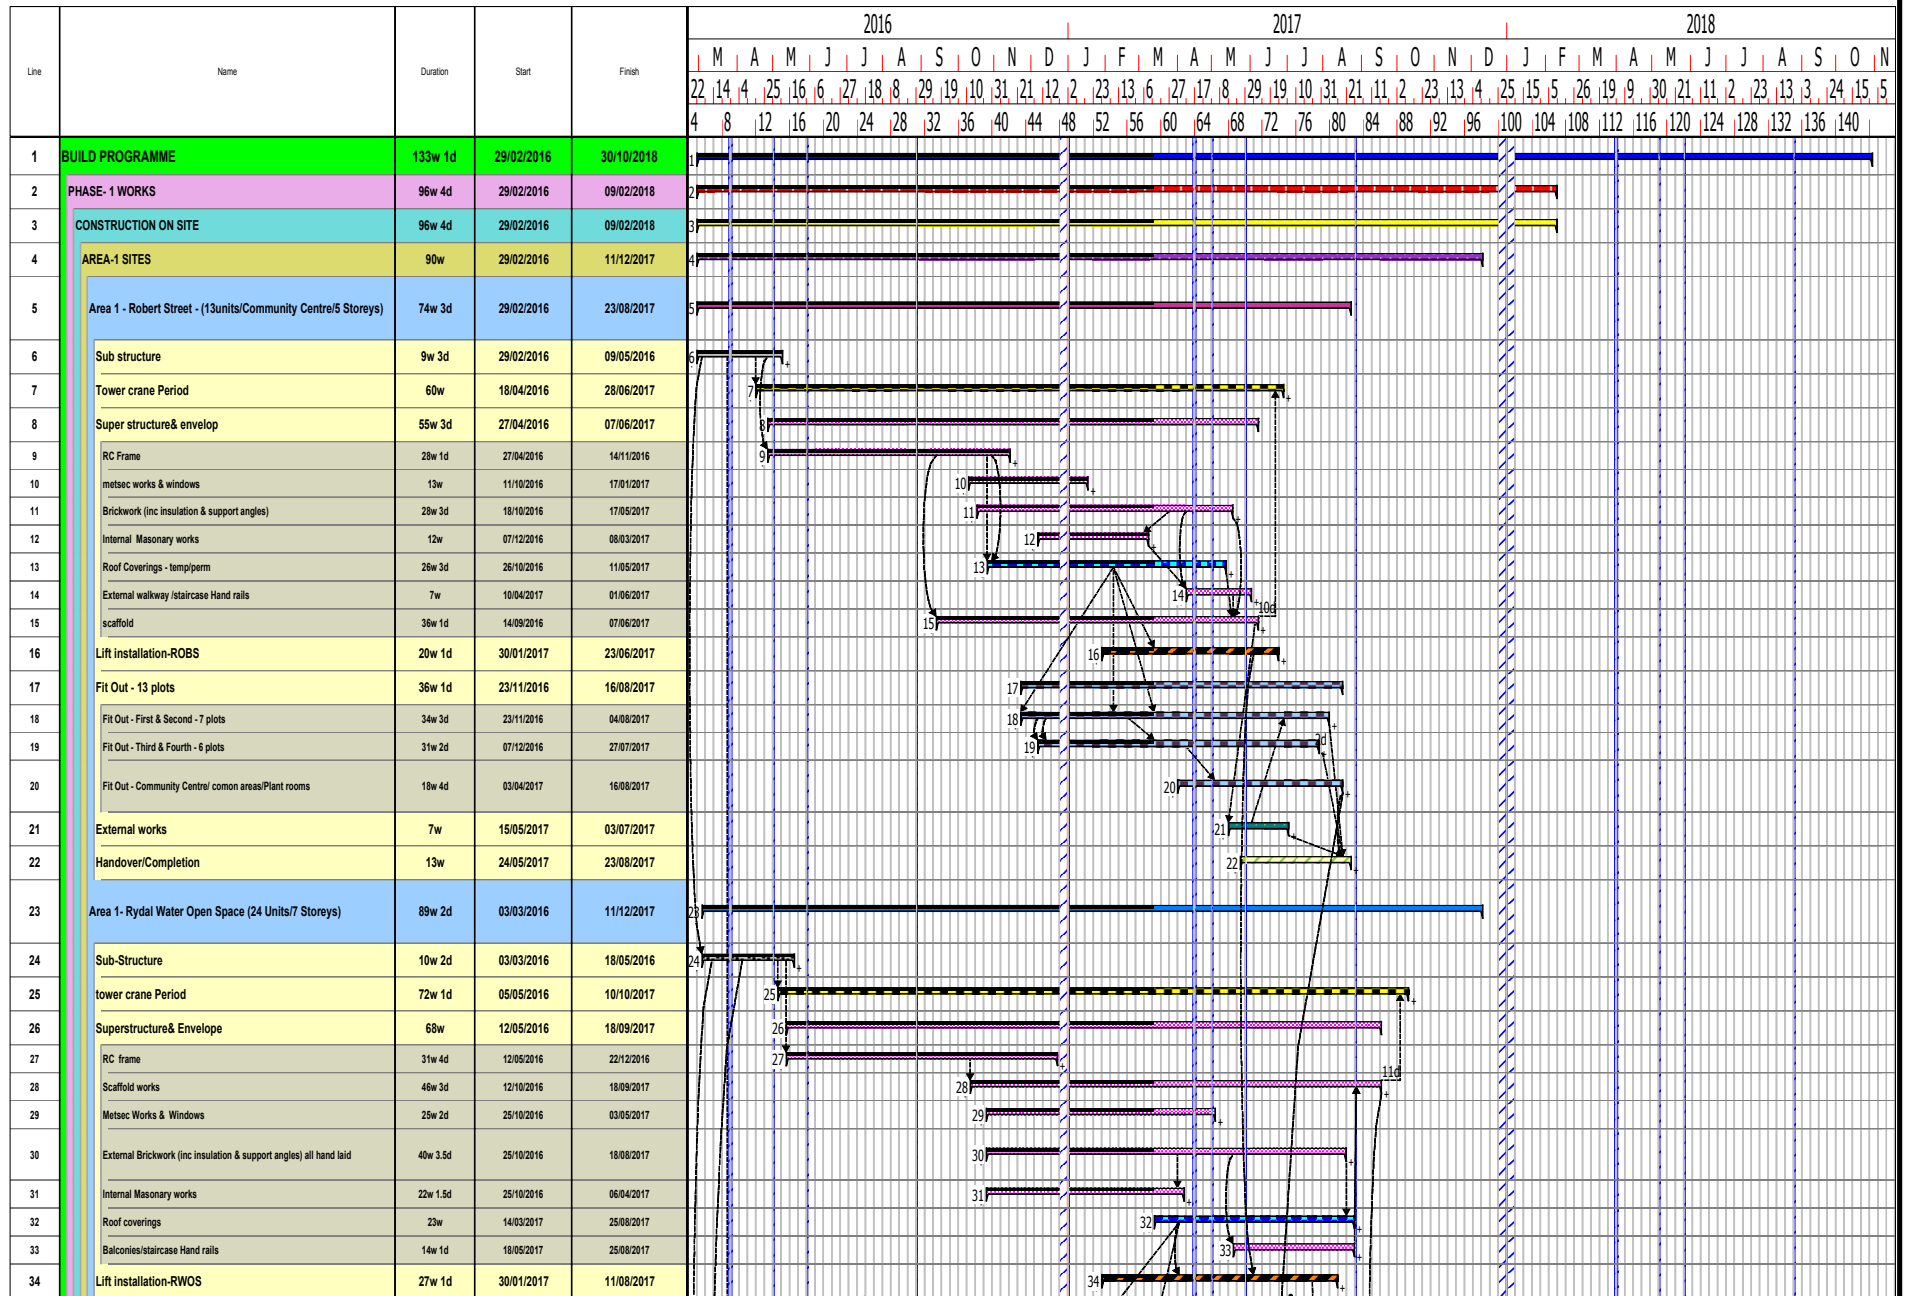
| Line | Name | Duration | Start | Finish |
|---|---|---|---|---|
| 1 | BUILD PROGRAMME | 133w 1d | 29/02/2016 | 30/10/2018 |
| 2 | PHASE- 1 WORKS | 96w 4d | 29/02/2016 | 09/02/2018 |
| 3 | CONSTRUCTION ON SITE | 96w 4d | 29/02/2016 | 09/02/2018 |
| 4 | AREA-1 SITES | 90w | 29/02/2016 | 11/12/2017 |
| 5 | Area 1 - Robert Street - (13units/Community Centre/5 Storeys) | 74w 3d | 29/02/2016 | 23/08/2017 |
| 6 | Sub structure | 9w 3d | 29/02/2016 | 09/05/2016 |
| 7 | Tower crane Period | 60w | 18/04/2016 | 28/06/2017 |
| 8 | Super structure& envelop | 55w 3d | 27/04/2016 | 07/06/2017 |
| 9 | RC Frame | 28w 1d | 27/04/2016 | 14/11/2016 |
| 10 | metsec works & windows | 13w | 11/10/2016 | 17/01/2017 |
| 11 | Brickwork (inc insulation & support angles) | 28w 3d | 18/10/2016 | 17/05/2017 |
| 12 | Internal Masonary works | 12w | 07/12/2016 | 08/03/2017 |
| 13 | Roof Coverings - temp/perm | 26w 3d | 26/10/2016 | 11/05/2017 |
| 14 | External walkway /staircase Hand rails | 7w | 10/04/2017 | 01/06/2017 |
| 15 | scaffold | 36w 1d | 14/09/2016 | 07/06/2017 |
| 16 | Lift installation-ROBS | 20w 1d | 30/01/2017 | 23/06/2017 |
| 17 | Fit Out - 13 plots | 36w 1d | 23/11/2016 | 16/08/2017 |
| 18 | Fit Out - First & Second - 7 plots | 34w 3d | 23/11/2016 | 04/08/2017 |
| 19 | Fit Out - Third & Fourth - 6 plots | 31w 2d | 07/12/2016 | 27/07/2017 |
| 20 | Fit Out - Community Centre/ comon areas/Plant rooms | 18w 4d | 03/04/2017 | 16/08/2017 |
| 21 | External works | 7w | 15/05/2017 | 03/07/2017 |
| 22 | Handover/Completion | 13w | 24/05/2017 | 23/08/2017 |
| 23 | Area 1- Rydal Water Open Space (24 Units/7 Storeys) | 89w 2d | 03/03/2016 | 11/12/2017 |
| 24 | Sub-Structure | 10w 2d | 03/03/2016 | 18/05/2016 |
| 25 | tower crane Period | 72w 1d | 05/05/2016 | 10/10/2017 |
| 26 | Superstructure& Envelope | 68w | 12/05/2016 | 18/09/2017 |
| 27 | RC frame | 31w 4d | 12/05/2016 | 22/12/2016 |
| 28 | Scaffold works | 46w 3d | 12/10/2016 | 18/09/2017 |
| 29 | Metsec Works & Windows | 25w 2d | 25/10/2016 | 03/05/2017 |
| 30 | External Brickwork (inc insulation & support angles) all hand laid | 40w 3.5d | 25/10/2016 | 18/08/2017 |
| 31 | Internal Masonary works | 22w 1.5d | 25/10/2016 | 06/04/2017 |
| 32 | Roof coverings | 23w | 14/03/2017 | 25/08/2017 |
| 33 | Balconies/staircase Hand rails | 14w 1d | 18/05/2017 | 25/08/2017 |
| 34 | Lift installation-RWOS | 27w 1d | 30/01/2017 | 11/08/2017 |

2016 2017 2018
M A M J J A S O N D J F M A M J J A S O N D J F M A M J J A S O N
22 14 4 25 16 6 27 18 8 29 19 10 31 21 12 2 23 13 6 27 17 8 29 19 10 31 21 11 2 23 13 4 25 15 5 26 19 9 30 21 11 2 23 13 3 24 15 5
4 8 12 16 20 24 28 32 36 40 44 48 52 56 60 64 68 72 76 80 84 88 92 96 100 104 108 112 116 120 124 128 132 136 140

1 2 3 4 5 6 7 8 9 10 11 12 13 14 10d 15 16 17 18 19 1d 20 21 22 23 24 25 26 27 28 11d 29 30 31 32 33 34